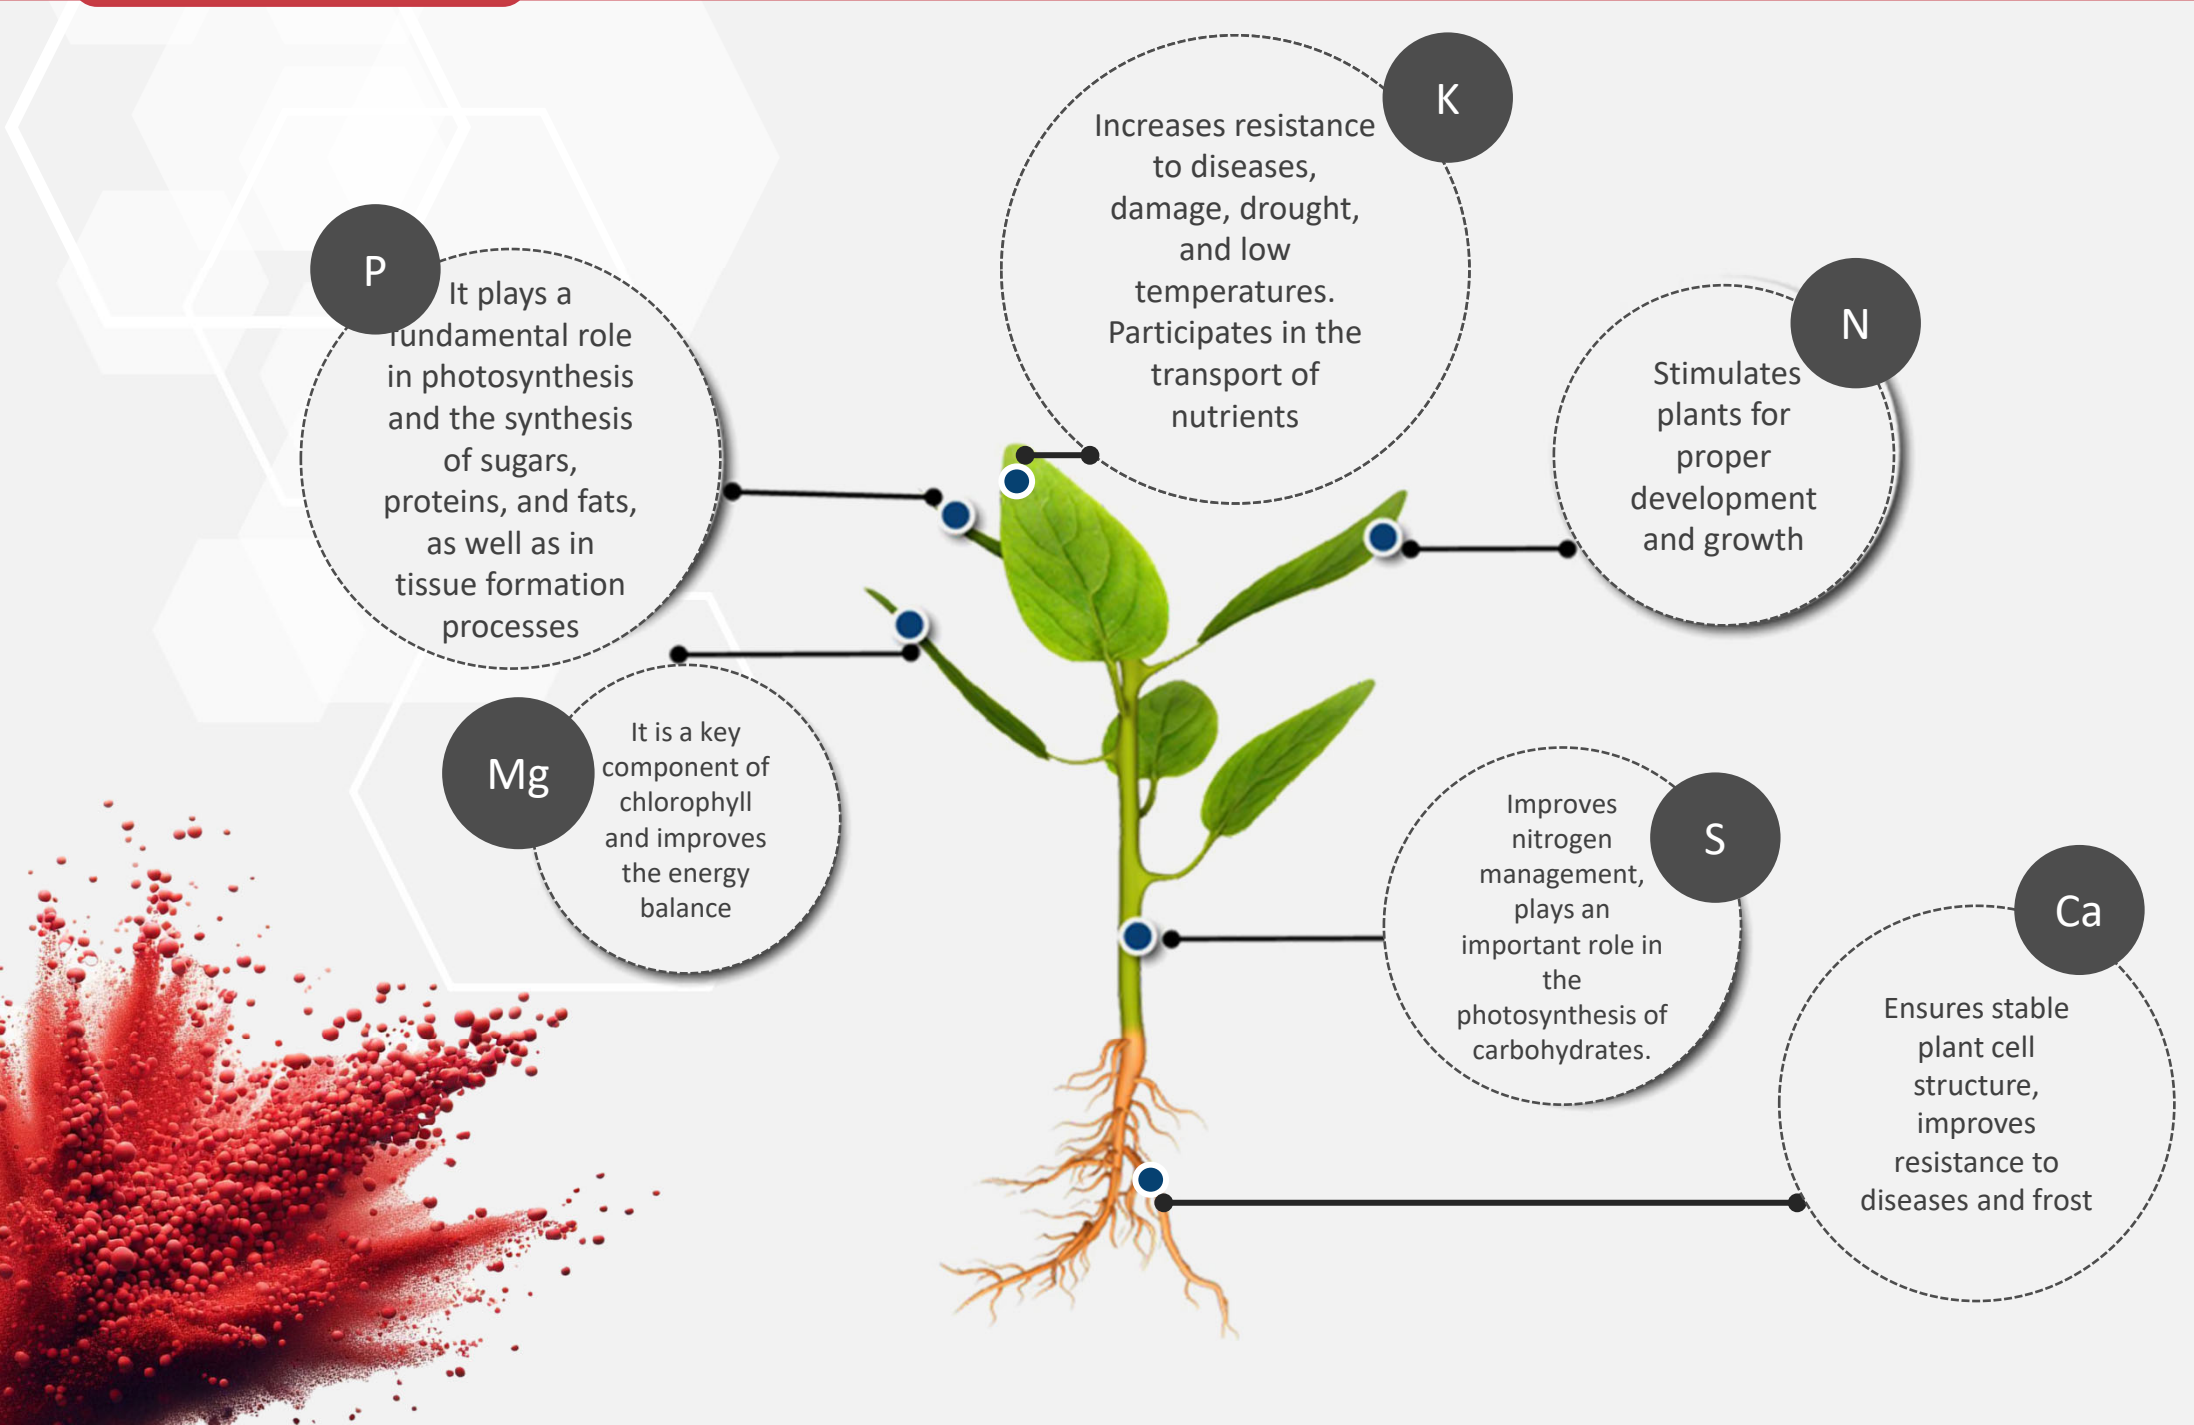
K

Increases resistance to diseases, damage, drought, and low temperatures. Participates in the transport of nutrients

P

It plays a fundamental role in photosynthesis and the synthesis of sugars, proteins, and fats, as well as in tissue formation processes

N

Stimulates plants for proper development and growth

Mg

It is a key component of chlorophyll and improves the energy balance

S

Improves nitrogen management, plays an important role in the photosynthesis of carbohydrates.

Ca

Ensures stable plant cell structure, improves resistance to diseases and frost